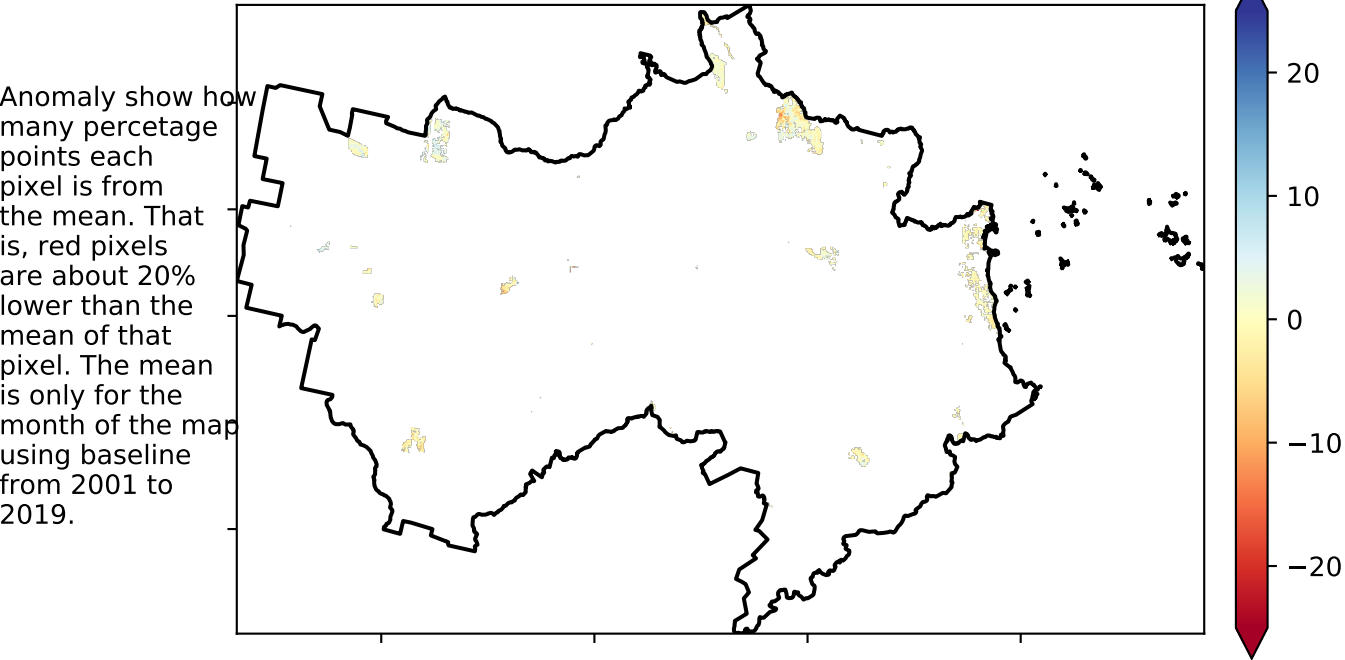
Anomaly show how many percetage points each pixel is from the mean. That is, red pixels are about 20% lower than the mean of that pixel. The mean is only for the month of the map using baseline from 2001 to 2019.

20
10
0
−10
−20